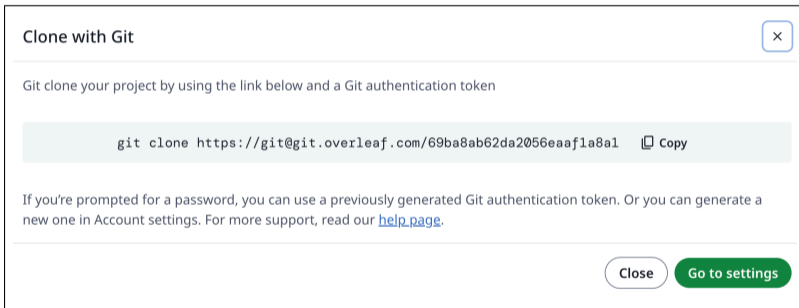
Clone with Git

×

Git clone your project by using the link below and a Git authentication token

git clone https://git@git.overleaf.com/69ba8ab62da2056eaaf1a8a1 Copy

If you're prompted for a password, you can use a previously generated Git authentication token. Or you can generate a new one in Account settings. For more support, read our help page.

Close Go to settings